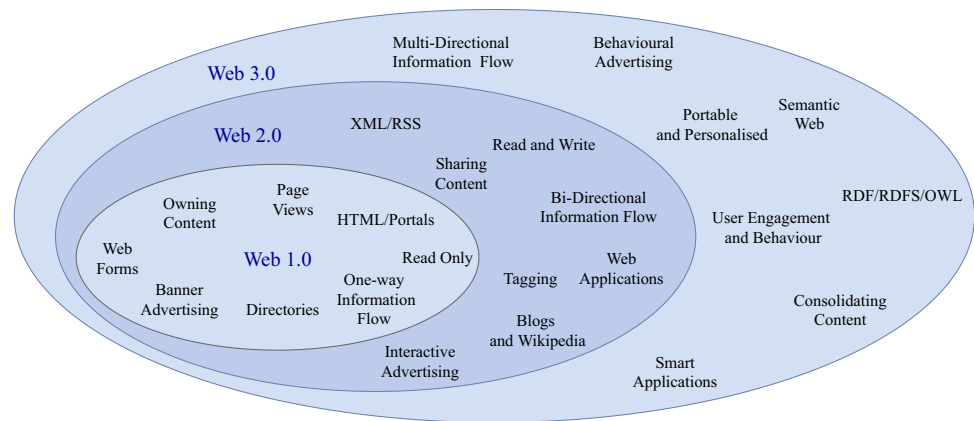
Web 3.0

Multi-Directional Information Flow

Behavioural Advertising

Portable and Personalised

Semantic Web

RDF/RDFS/OWL

User Engagement and Behaviour

Consolidating Content

Smart Applications

Web 2.0

XML/RSS

Read and Write

Sharing Content

Bi-Directional Information Flow

Web Applications

Tagging

Blogs and Wikipedia

Interactive Advertising

Web 1.0

Owning Content

Page Views

HTML/Portals

Read Only

Web Forms

Banner Advertising

Directories

One-way Information Flow